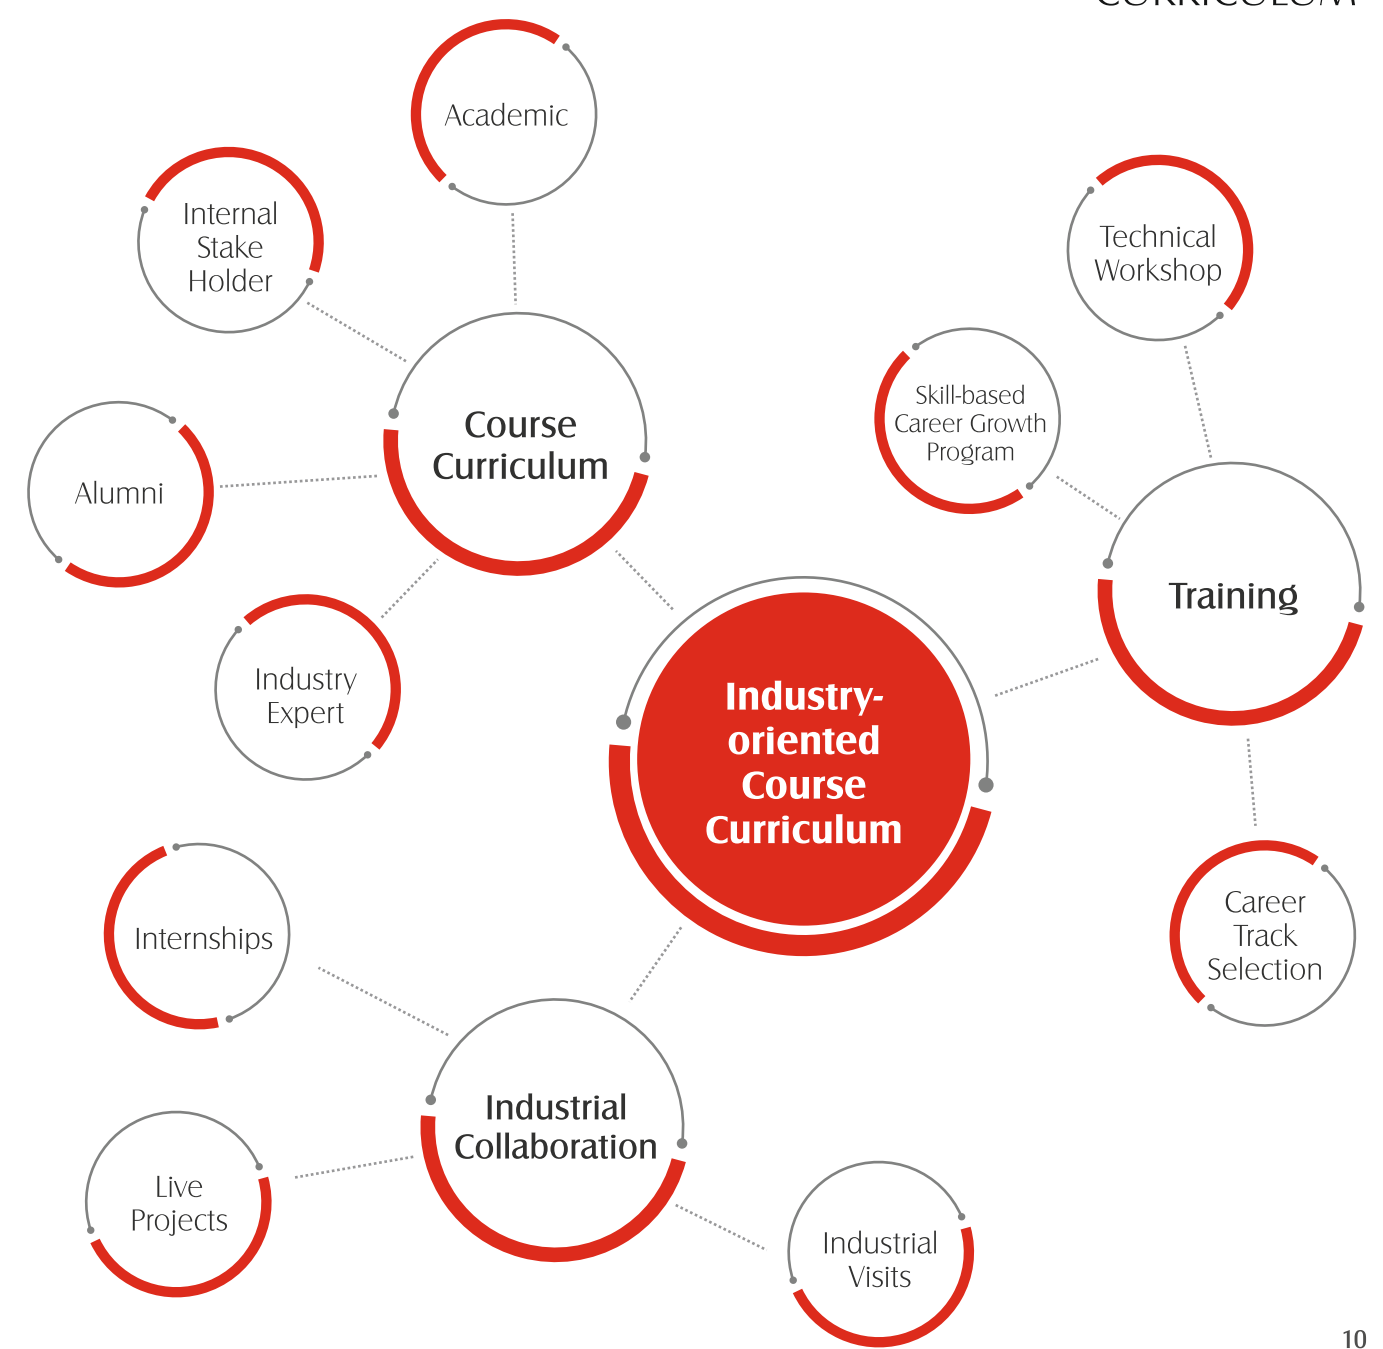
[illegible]

Academic

Internal Stake Holder

Course Curriculum

Alumni

Industry Expert

Technical Workshop

Skill-based Career Growth Program

Training

Industry-oriented Course Curriculum

Career Track Selection

Internships

Industrial Collaboration

Live Projects

Industrial Visits

10